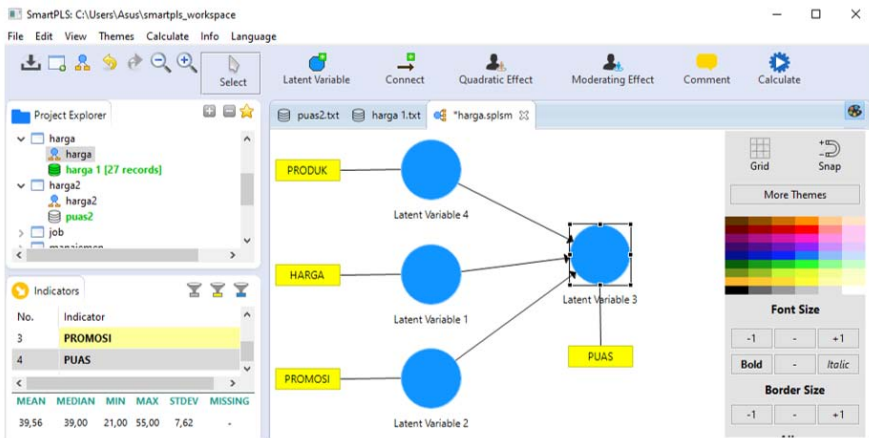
SmartPLS: C:\Users\Asus\smartpls_workspace

File Edit View Themes Calculate Info Language

Select

Latent Variable Connect Quadratic Effect Moderating Effect Comment Calculate

Project Explorer

harga
harga
harga 1 [27 records]
harga2
harga2
puas2
job
manajemen

puas2.txt harga 1.txt *harga.splsm

PRODUK
Latent Variable 4
HARGA
Latent Variable 1
PROMOSI
Latent Variable 2
Latent Variable 3
PUAS

Grid Snap
More Themes

Indicators

| No. | Indicator |
|---|---|
| 3 | PROMOSI |
| 4 | PUAS |

| MEAN | MEDIAN | MIN | MAX | STDEV | MISSING |
|---|---|---|---|---|---|
| 39,56 | 39,00 | 21,00 | 55,00 | 7,62 | - |

Font Size
-1 - +1
Bold - Italic
Border Size
-1 - +1